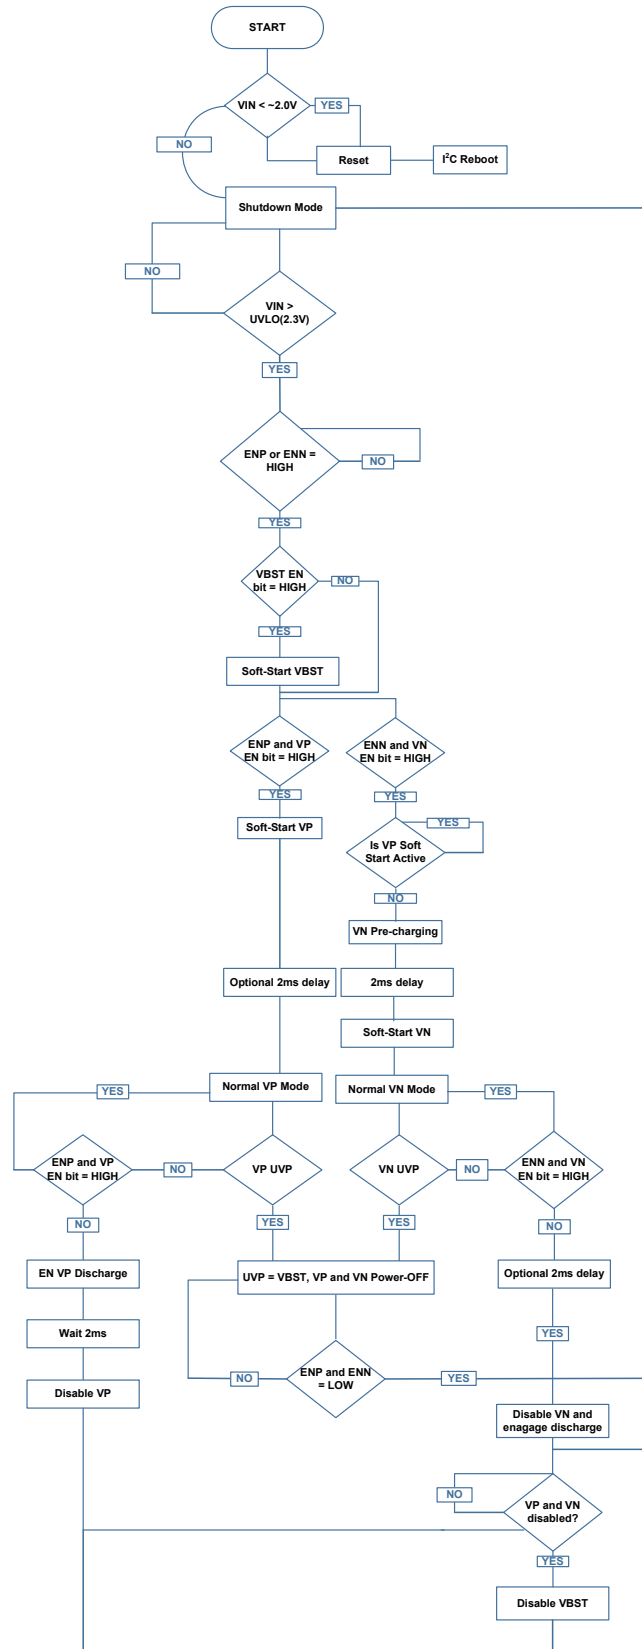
START

VIN < ~2.0V

YES

NO

Reset

I$^2$C Reboot

Shutdown Mode

NO

VIN > UVLO(2.3V)

YES

ENP or ENN = HIGH

NO

YES

VBST EN bit = HIGH

NO

YES

Soft-Start VBST

ENP and VP EN bit = HIGH

ENN and VN EN bit = HIGH

YES

YES

Soft-Start VP

YES

Is VP Soft Start Active

NO

VN Pre-charging

Optional 2ms delay

2ms delay

Soft-Start VN

YES

Normal VP Mode

Normal VN Mode

YES

ENP and VP EN bit = HIGH

NO

VP UVP

VN UVP

NO

ENN and VN EN bit = HIGH

NO

YES

YES

NO

EN VP Discharge

UVP = VBST, VP and VN Power-OFF

Optional 2ms delay

Wait 2ms

YES

NO

ENP and ENN = LOW

YES

Disable VP

Disable VN and enagage discharge

NO

VP and VN disabled?

YES

Disable VBST